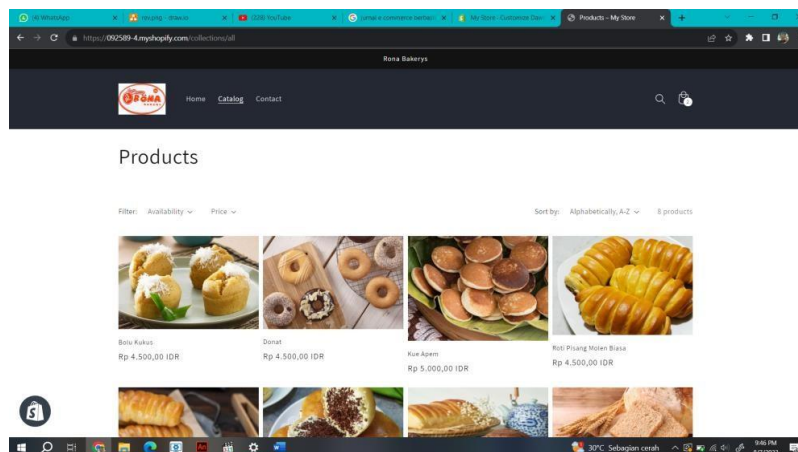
(4) WhatsApp
roti.png · stows.io
(328) YouTube
umai e commerce berbasi
My Store · Customize Dawn
Products – My Store

https://092589-4.myshopify.com/collections/all

Rona Bakerys

Home Catalog Contact

Products

Filter: Availability Price

Sort by: Alphabetically, A-Z 8 products

Bolu Kukus
Rp 4.500,00 IDR

Donat
Rp 4.500,00 IDR

Kue Apem
Rp 5.000,00 IDR

Roti Pisang Molen Biasa
Rp 4.500,00 IDR

30°C Sebagian cerah
9:46 PM
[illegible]